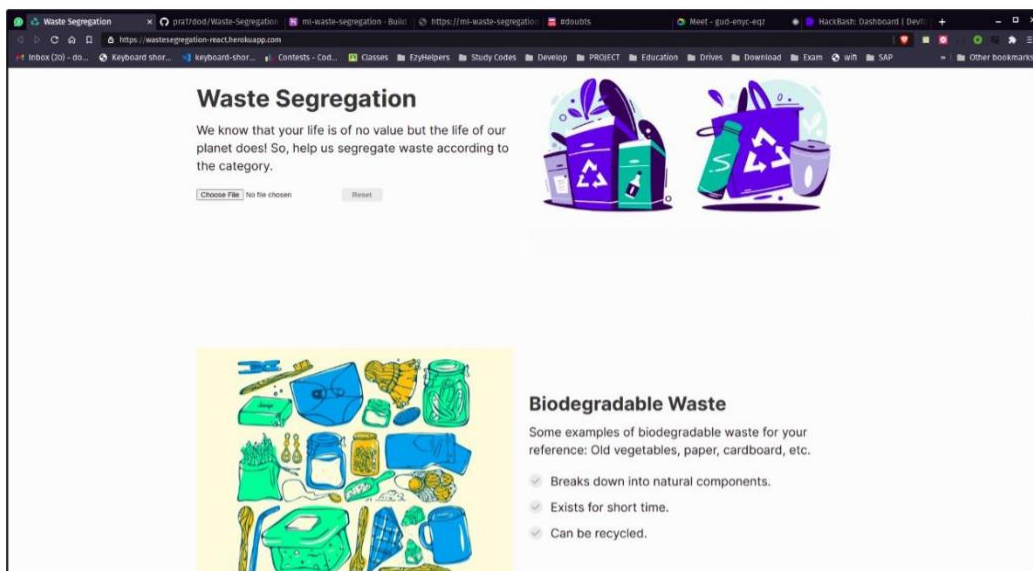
Waste Segregation × pra17dod/Waste-Segregation | ml-waste-segregation - Build | https://ml-waste-segregation | #doubts | Meet - gud-enyc-eqz | HackBash: Dashboard | Dev | +

https://wastesegregation-react.herokuapp.com

Inbox (20) - do... Keyboard shor... keyboard-shor... Contests - Cod... Classes EzyHelpers Study Codes Develop PROJECT Education Drives Download Exam wifi SAP » Other bookmarks

Waste Segregation

We know that your life is of no value but the life of our planet does! So, help us segregate waste according to the category.

Choose File No file chosen Reset

Biodegradable Waste

Some examples of biodegradable waste for your reference: Old vegetables, paper, cardboard, etc.

Breaks down into natural components.

Exists for short time.

Can be recycled.